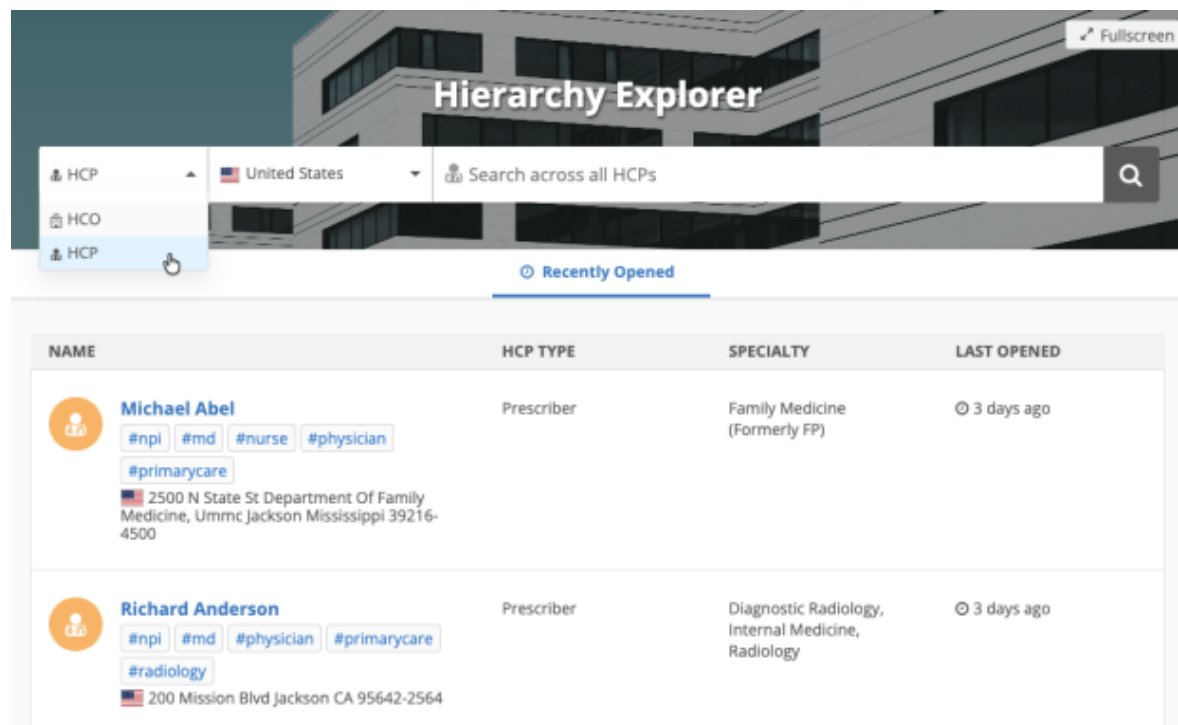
Fullscreen

Hierarchy Explorer

HCP

United States

Search across all HCPs

HCO
HCP

Recently Opened

| NAME | HCP TYPE | SPECIALTY | LAST OPENED |
|---|---|---|---|
| Michael Abel #npi #md #nurse #physician #primarycare 2500 N State St Department Of Family Medicine, Ummc Jackson Mississippi 39216-4500 | Prescriber | Family Medicine (Formerly FP) | 3 days ago |
| Richard Anderson #npi #md #physician #primarycare #radiology 200 Mission Blvd Jackson CA 95642-2564 | Prescriber | Diagnostic Radiology, Internal Medicine, Radiology | 3 days ago |